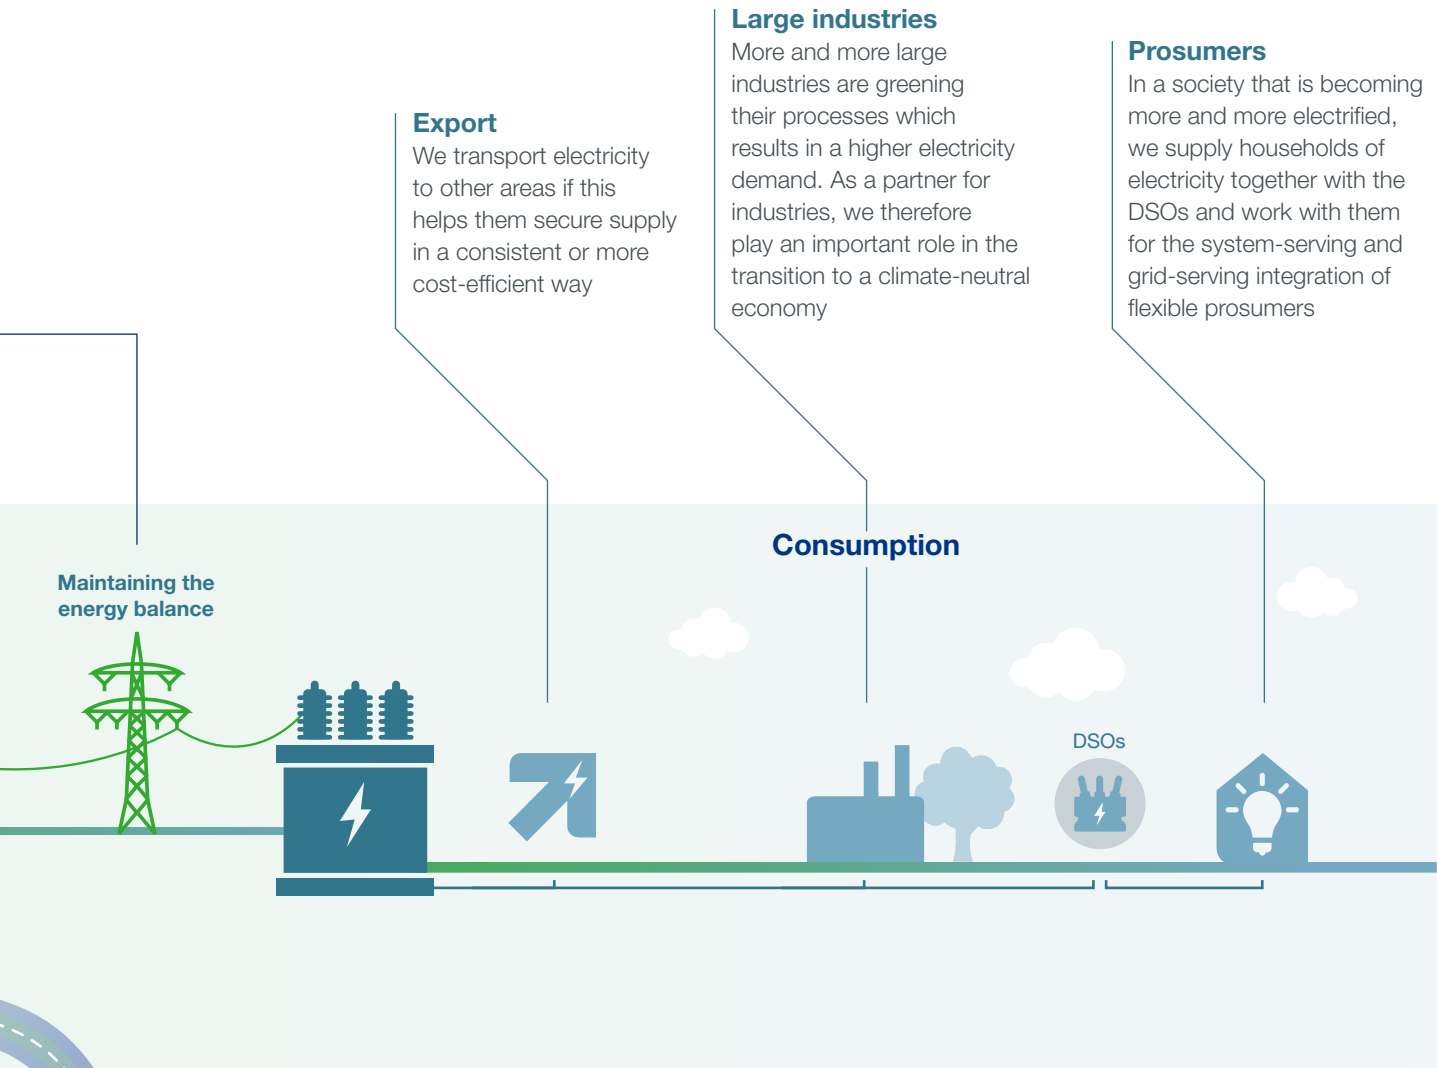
Export
We transport electricity to other areas if this helps them secure supply in a consistent or more cost-efficient way

Large industries
More and more large industries are greening their processes which results in a higher electricity demand. As a partner for industries, we therefore play an important role in the transition to a climate-neutral economy

Prosumers
In a society that is becoming more and more electrified, we supply households of electricity together with the DSOs and work with them for the system-serving and grid-serving integration of flexible prosumers

Consumption

Maintaining the energy balance

DSOs